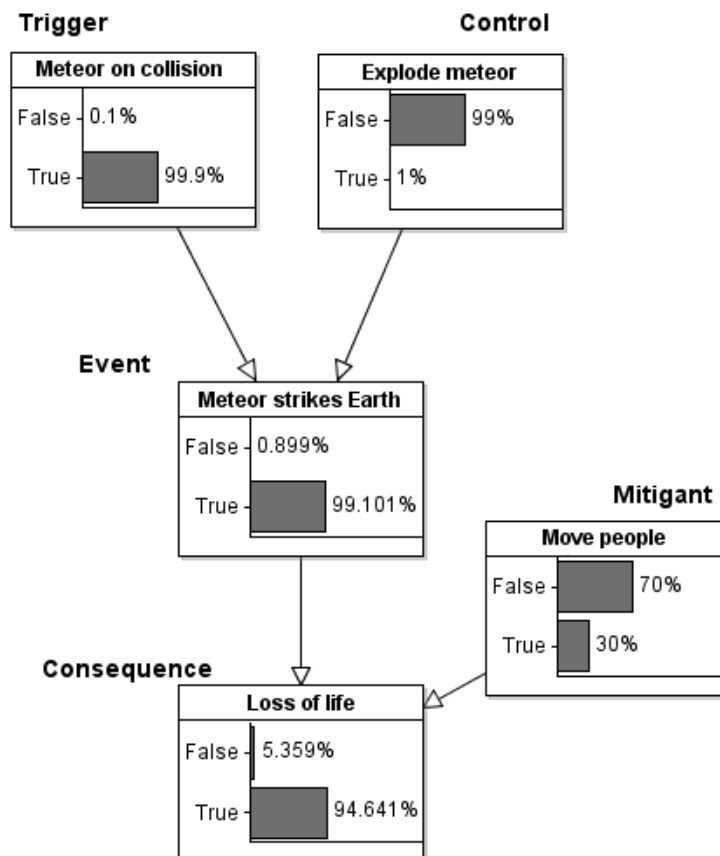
Trigger

Meteor on collision

False 0.1%

True 99.9%

Control

Explode meteor

False 99%

True 1%

Event

Meteor strikes Earth

False 0.899%

True 99.101%

Mitigant

Move people

False 70%

True 30%

Consequence

Loss of life

False 5.359%

True 94.641%